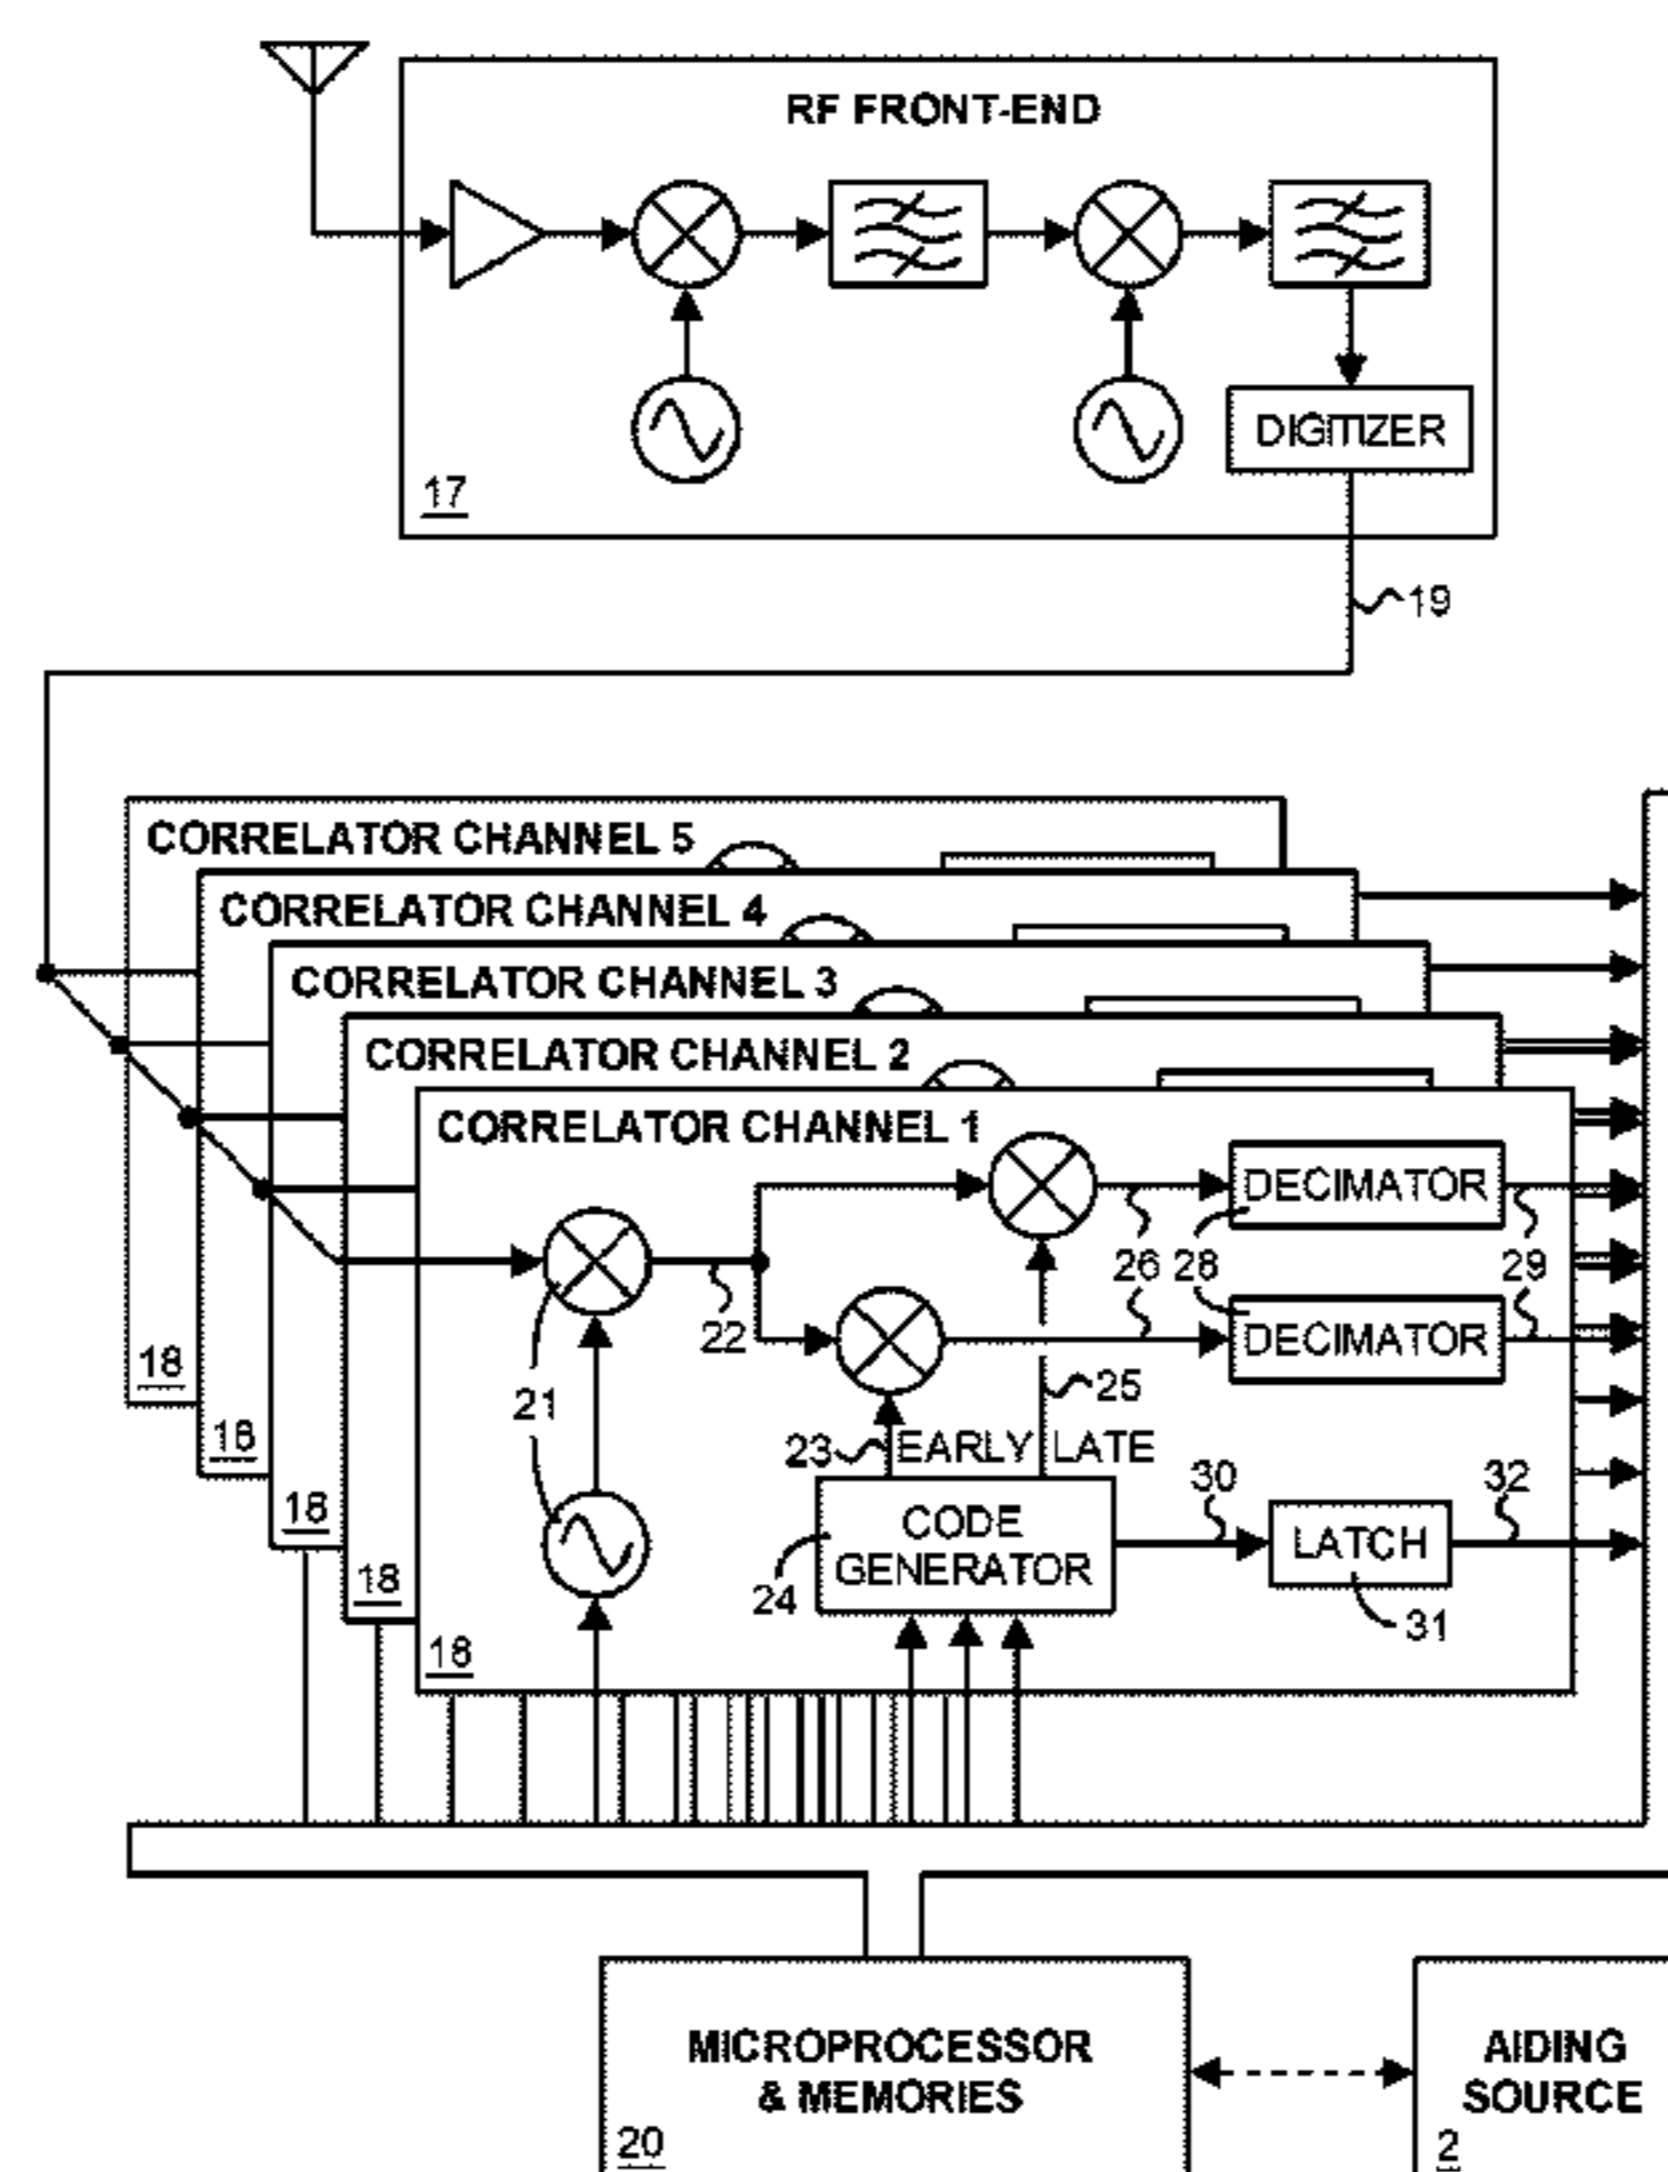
RF FRONT-END

DIGITIZER

17

19

CORRELATOR CHANNEL 5

CORRELATOR CHANNEL 4

CORRELATOR CHANNEL 3

CORRELATOR CHANNEL 2

CORRELATOR CHANNEL 1

DECIMATOR

26 28

29

DECIMATOR

22

21

25

23 EARLY LATE

30

32

CODE GENERATOR

LATCH

24

31

18

18

18

18

18

MICROPROCESSOR & MEMORIES

20

AIDING SOURCE

2